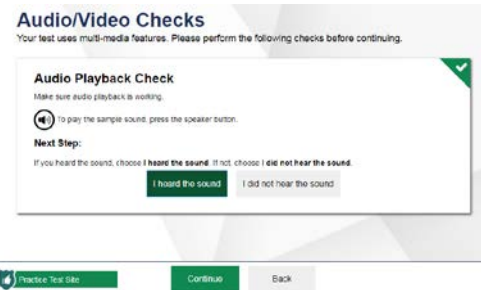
Audio/Video Checks
Your test uses multi-media features. Please perform the following checks before continuing.

Audio Playback Check
Make sure audio playback is working.

To play the sample sound, press the speaker button.

Next Step:
If you heard the sound, choose I heard the sound. If not, choose I did not hear the sound.

I heard the sound
I did not hear the sound

Practice Test Site
Continue
Back